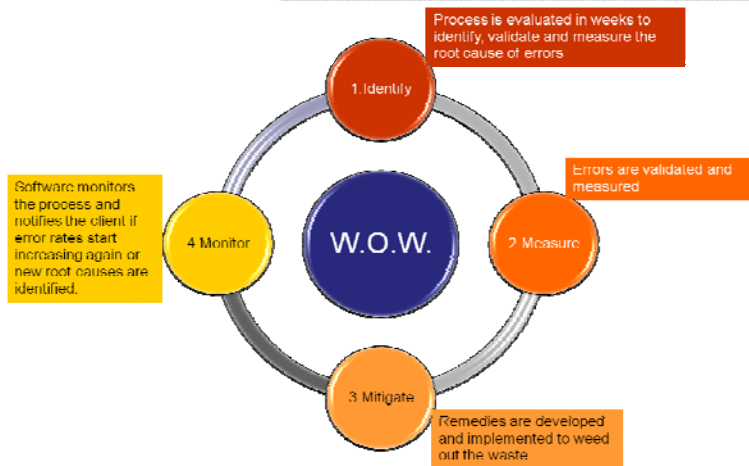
Process is evaluated in weeks to identify, validate and measure the root cause of errors

1.Identify

Software monitors the process and notifies the client if error rates start increasing again or new root causes are identified.

4 Monitor

W.O.W.

2 Measure

Errors are validated and measured

3 Mitigate

Remedies are developed and implemented to weed out the waste